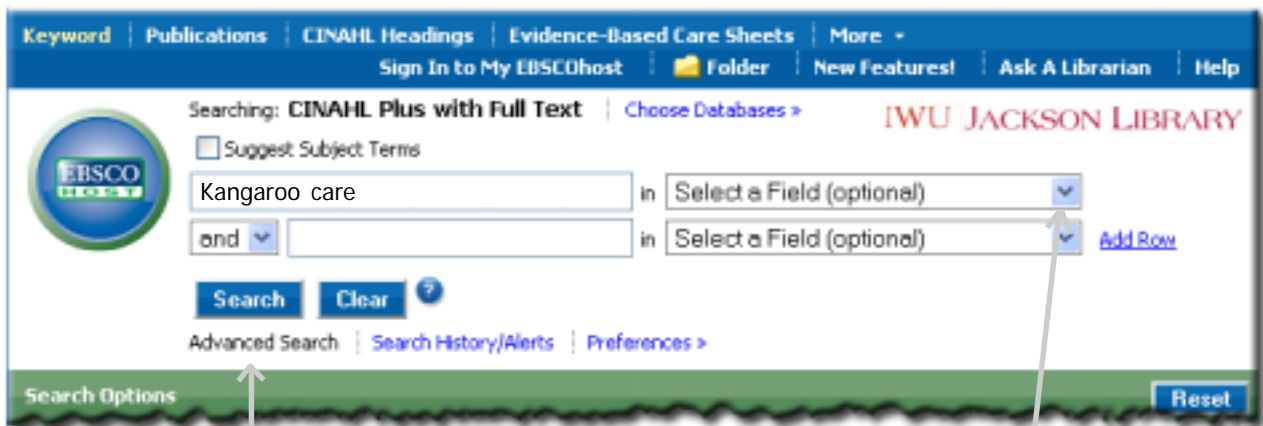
Keyword | Publications | CINAHL Headings | Evidence-Based Care Sheets | More

Sign In to My EBSCOhost | Folder | New Features! | Ask A Librarian | Help

EBSCO HOST

Searching: CINAHL Plus with Full Text | Choose Databases »

IWU JACKSON LIBRARY

Suggest Subject Terms

Kangaroo care in Select a Field (optional)

and in Select a Field (optional) Add Row

Search Clear ?

Advanced Search | Search History/Alerts | Preferences »

Search Options

Reset